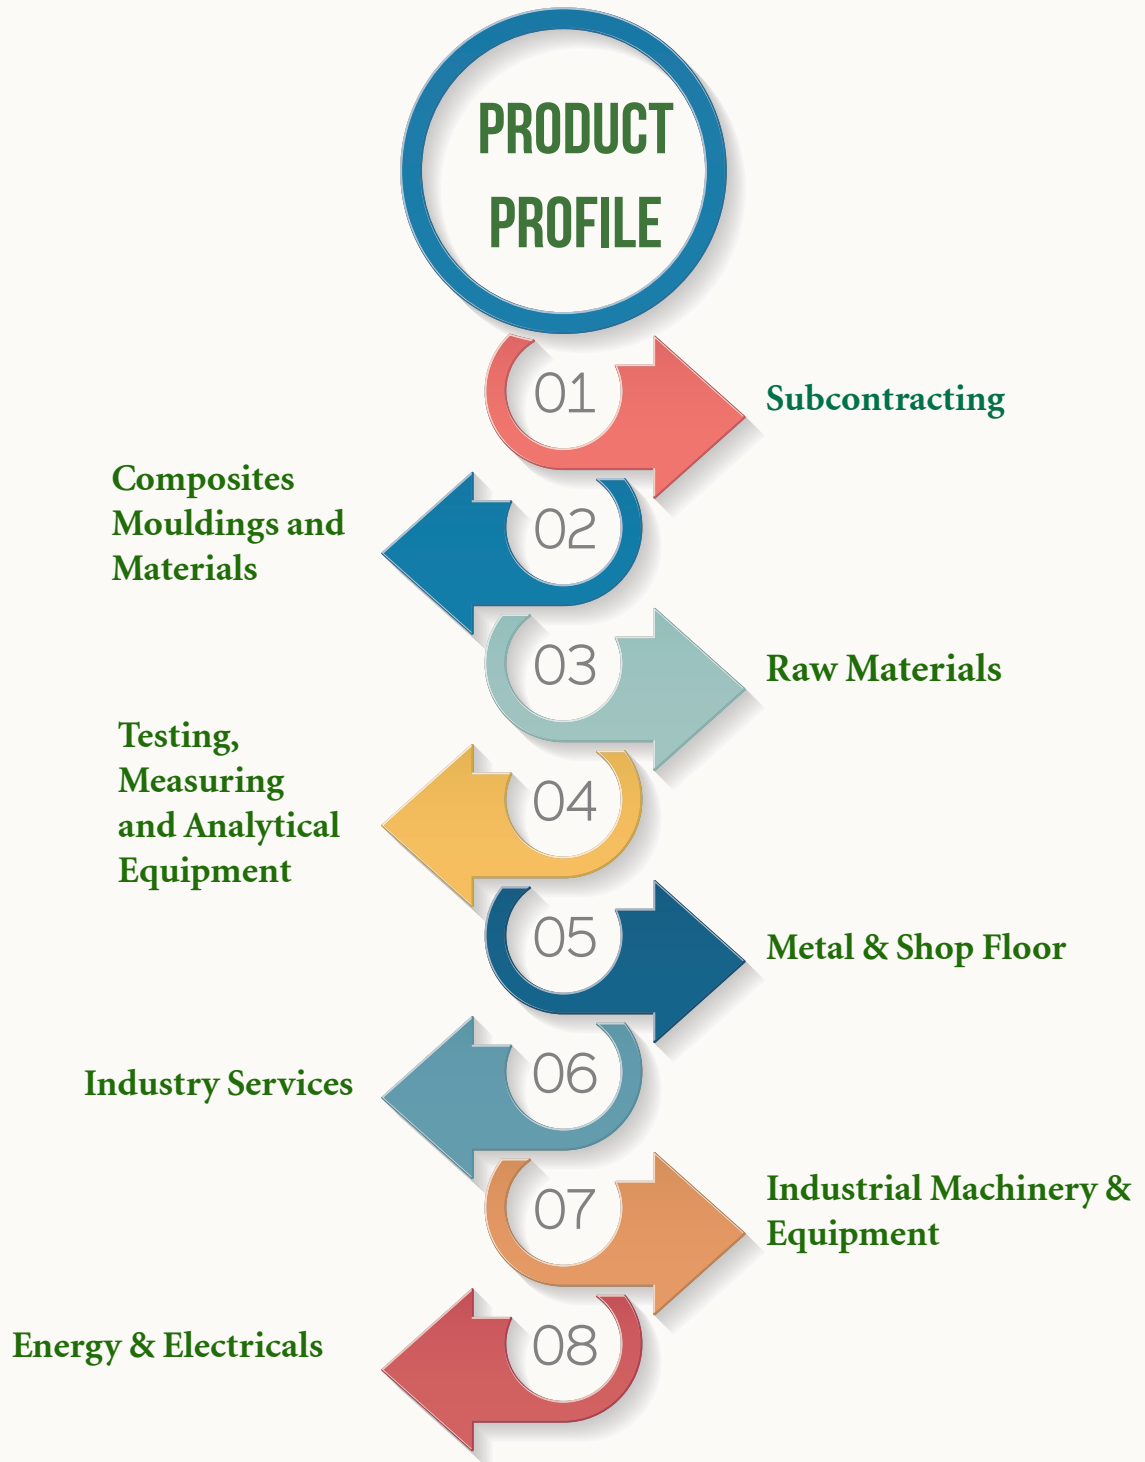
PRODUCT PROFILE

01 Subcontracting

02 Composites Mouldings and Materials

03 Raw Materials

04 Testing, Measuring and Analytical Equipment

05 Metal & Shop Floor

06 Industry Services

07 Industrial Machinery & Equipment

08 Energy & Electricals